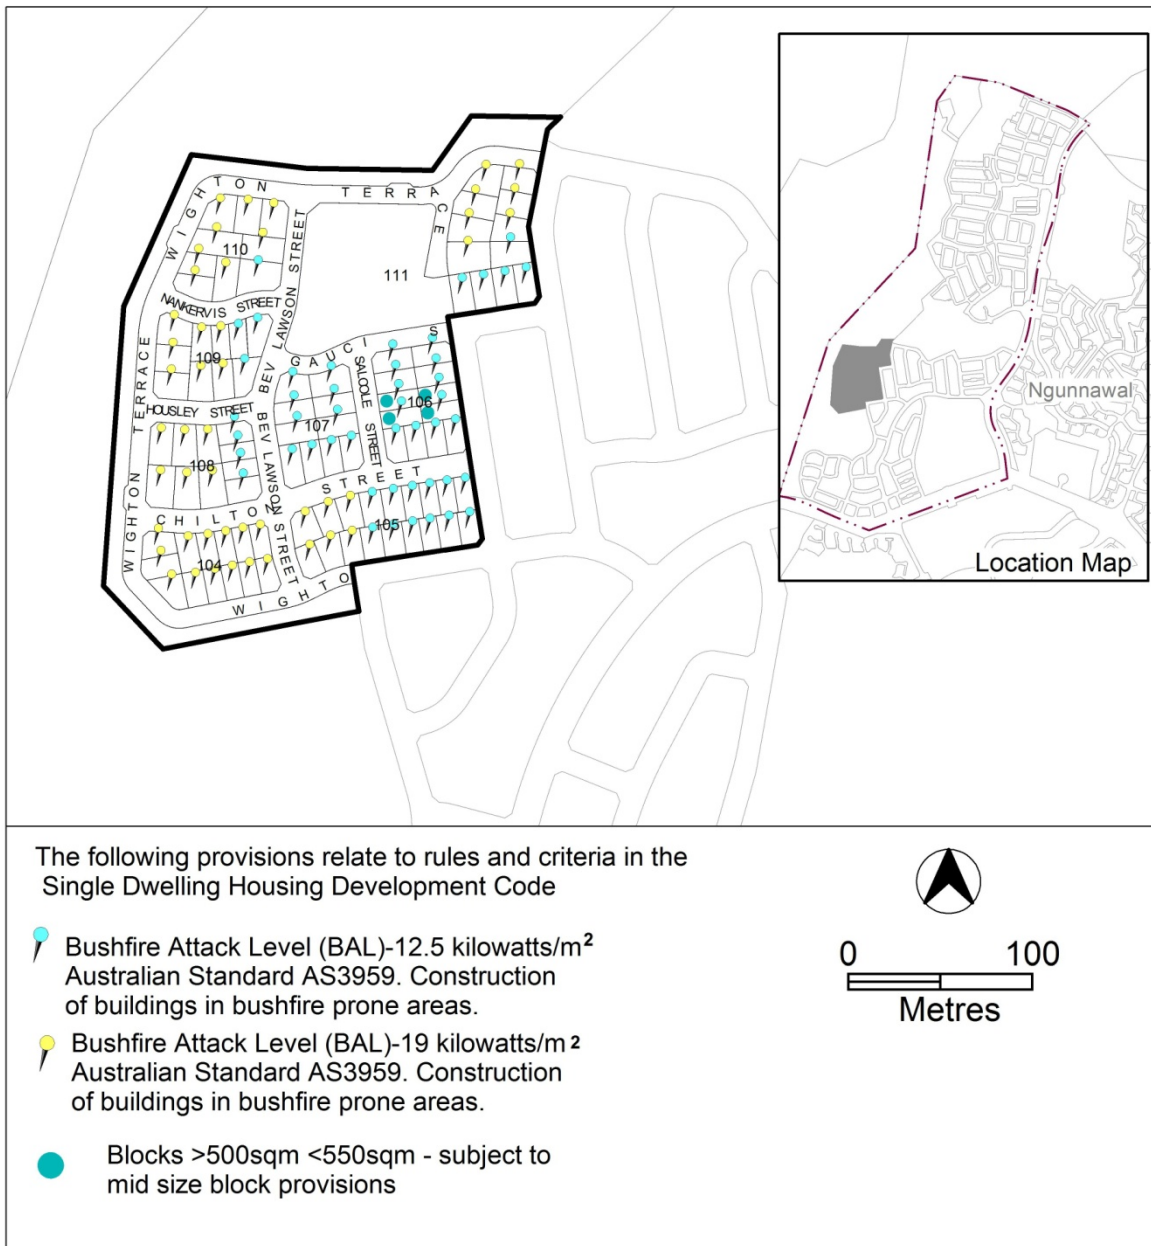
WIGHTON TERRACE

110

111

NANKERVIS STREET

BEV LAWSON STREET

109

GAUCI

S

SALCOLE STREET

106

HOUSLEY STREET

107

108

BEV LAWSON STREET

STREET

CHILTON

105

104

WIGHTON TERRACE

WIGHTO

Ngunnawal

Location Map

The following provisions relate to rules and criteria in the Single Dwelling Housing Development Code

Bushfire Attack Level (BAL)-12.5 kilowatts/m$^2$ Australian Standard AS3959. Construction of buildings in bushfire prone areas.

Bushfire Attack Level (BAL)-19 kilowatts/m$^2$ Australian Standard AS3959. Construction of buildings in bushfire prone areas.

Blocks >500sqm <550sqm - subject to mid size block provisions

0 100
Metres